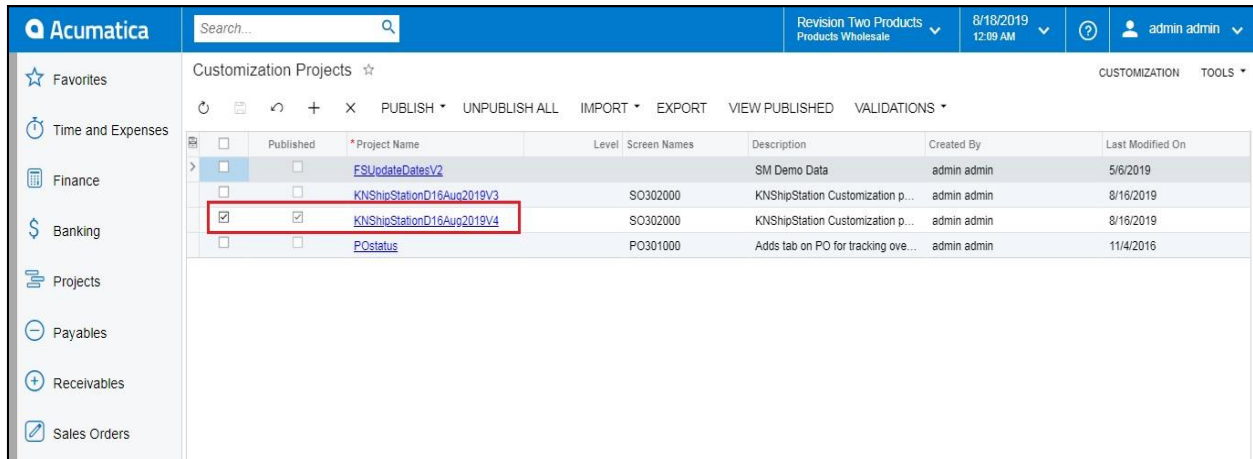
Acumatica

Search...

Revision Two Products
Products Wholesale

8/18/2019
12:09 AM

admin admin

Favorites

Time and Expenses

Finance

Banking

Projects

Payables

Receivables

Sales Orders

Customization Projects ☆

CUSTOMIZATION TOOLS

PUBLISH UNPUBLISH ALL IMPORT EXPORT VIEW PUBLISHED VALIDATIONS

| | Published | *Project Name | Level | Screen Names | Description | Created By | Last Modified On |
|---|---|---|---|---|---|---|---|
| ☐ | ☐ | FSUpdateDatesV2 | | | SM Demo Data | admin admin | 5/6/2019 |
| ☐ | ☐ | KNShipStationD16Aug2019V3 | | SO302000 | KNShipStation Customization p... | admin admin | 8/16/2019 |
| ☑ | ☑ | KNShipStationD16Aug2019V4 | | SO302000 | KNShipStation Customization p... | admin admin | 8/16/2019 |
| ☐ | ☐ | POstatus | | PO301000 | Adds tab on PO for tracking ove... | admin admin | 11/4/2016 |